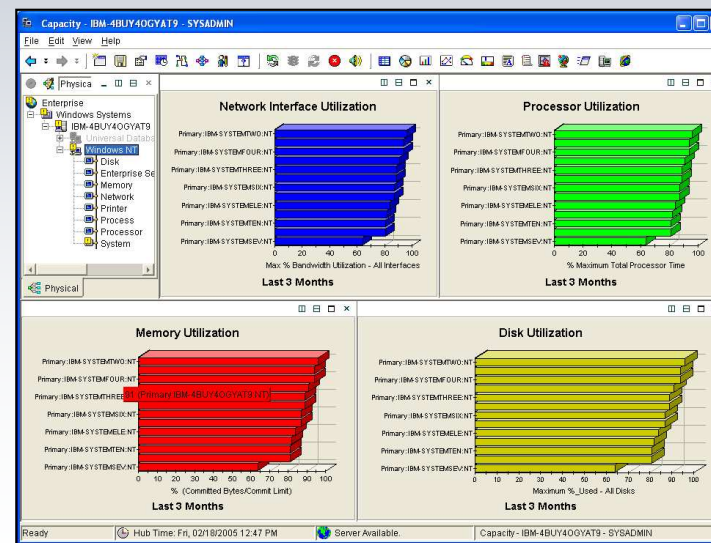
Capacity - IBM-4BUY4OGYAT9 - SYSADMIN

File Edit View Help

Physica

Enterprise
Windows Systems
IBM-4BUY4OGYAT9
Universal Databa
Windows NT
Disk
Enterprise Se
Memory
Network
Printer
Process
Processor
System

Physical

Network Interface Utilization

Primary:IBM-SYSTEMTWO:NT
Primary:IBM-SYSTEMFOUR:NT
Primary:IBM-SYSTEMTHREE:NT
Primary:IBM-SYSTEMSIX:NT
Primary:IBM-SYSTEMELE:NT
Primary:IBM-SYSTEMTEN:NT
Primary:IBM-SYSTEMSEV:NT

0 20 40 60 80 100
Max % Bandwidth Utilization - All Interfaces
Last 3 Months

Processor Utilization

Primary:IBM-SYSTEMTWO:NT
Primary:IBM-SYSTEMFOUR:NT
Primary:IBM-SYSTEMTHREE:NT
Primary:IBM-SYSTEMSIX:NT
Primary:IBM-SYSTEMELE:NT
Primary:IBM-SYSTEMTEN:NT
Primary:IBM-SYSTEMSEV:NT

0 20 40 60 80 100
% Maximum Total Processor Time
Last 3 Months

Memory Utilization

Primary:IBM-SYSTEMTWO:NT
Primary:IBM-SYSTEMFOUR:NT
Primary:IBM-SYSTEMTHREE:NT
Primary:IBM-SYSTEMSIX:NT
Primary:IBM-SYSTEMELE:NT
Primary:IBM-SYSTEMTEN:NT
Primary:IBM-SYSTEMSEV:NT
81 (Primary:IBM-4BUY4OGYAT9:NT)

0 10 20 30 40 50 60 70 80 90 100
% (Committed Bytes/Commit Limit)
Last 3 Months

Disk Utilization

Primary:IBM-SYSTEMTWO:NT
Primary:IBM-SYSTEMFOUR:NT
Primary:IBM-SYSTEMTHREE:NT
Primary:IBM-SYSTEMSIX:NT
Primary:IBM-SYSTEMELE:NT
Primary:IBM-SYSTEMTEN:NT
Primary:IBM-SYSTEMSEV:NT

0 10 20 30 40 50 60 70 80 90 100
Maximum %_Used - All Disks
Last 3 Months

Ready | Hub Time: Fri, 02/18/2005 12:47 PM | Server Available. | Capacity - IBM-4BUY4OGYAT9 - SYSADMIN